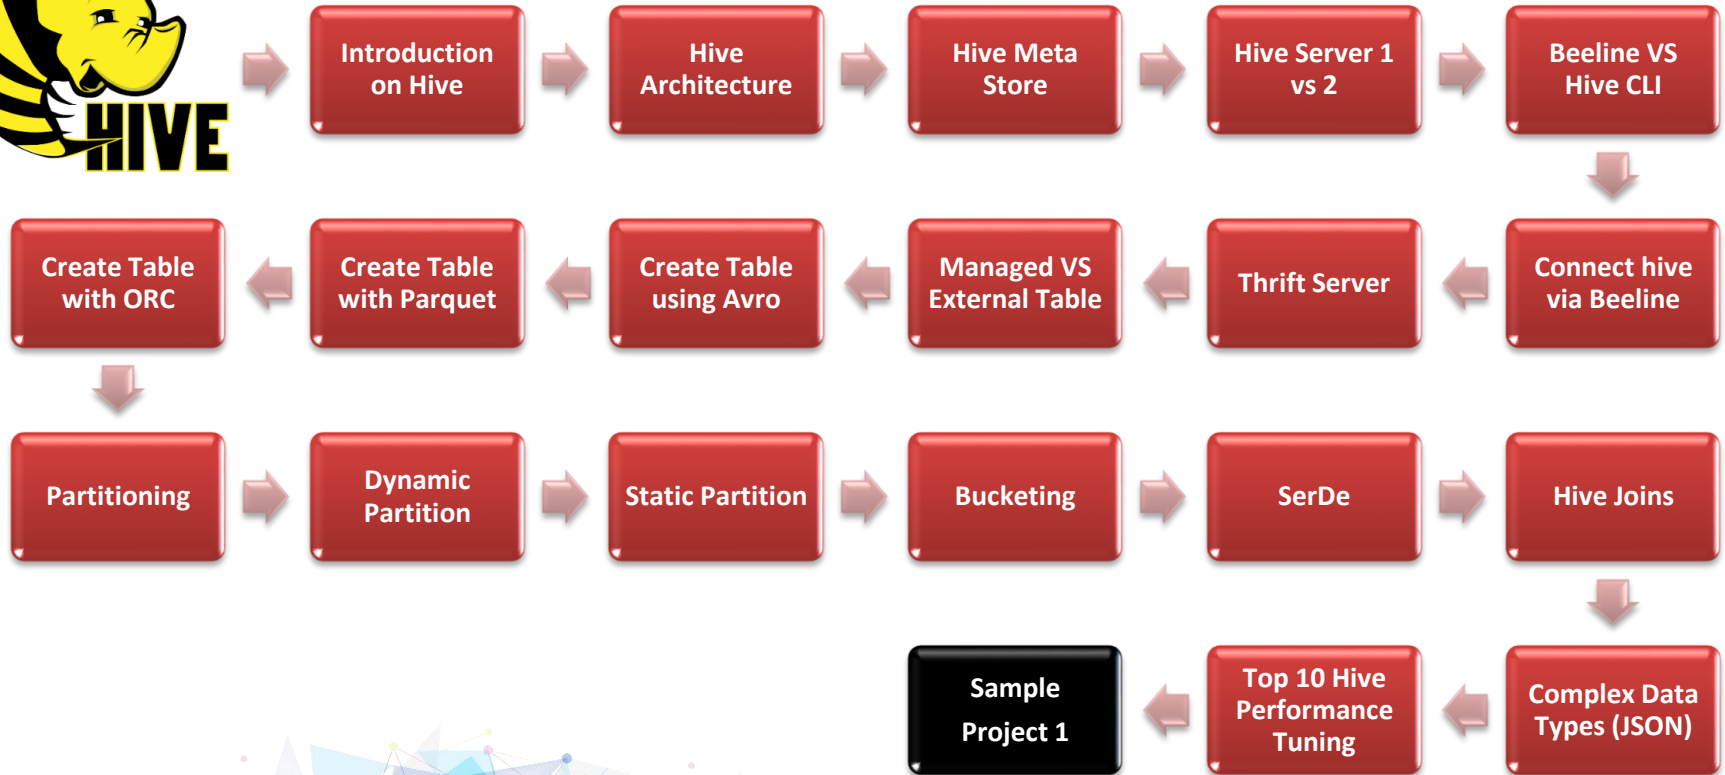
HIVE

Introduction on Hive

Hive Architecture

Hive Meta Store

Hive Server 1 vs 2

Beeline VS Hive CLI

Connect hive via Beeline

Thrift Server

Managed VS External Table

Create Table using Avro

Create Table with Parquet

Create Table with ORC

Partitioning

Dynamic Partition

Static Partition

Bucketing

SerDe

Hive Joins

Complex Data Types (JSON)

Top 10 Hive Performance Tuning

Sample Project 1